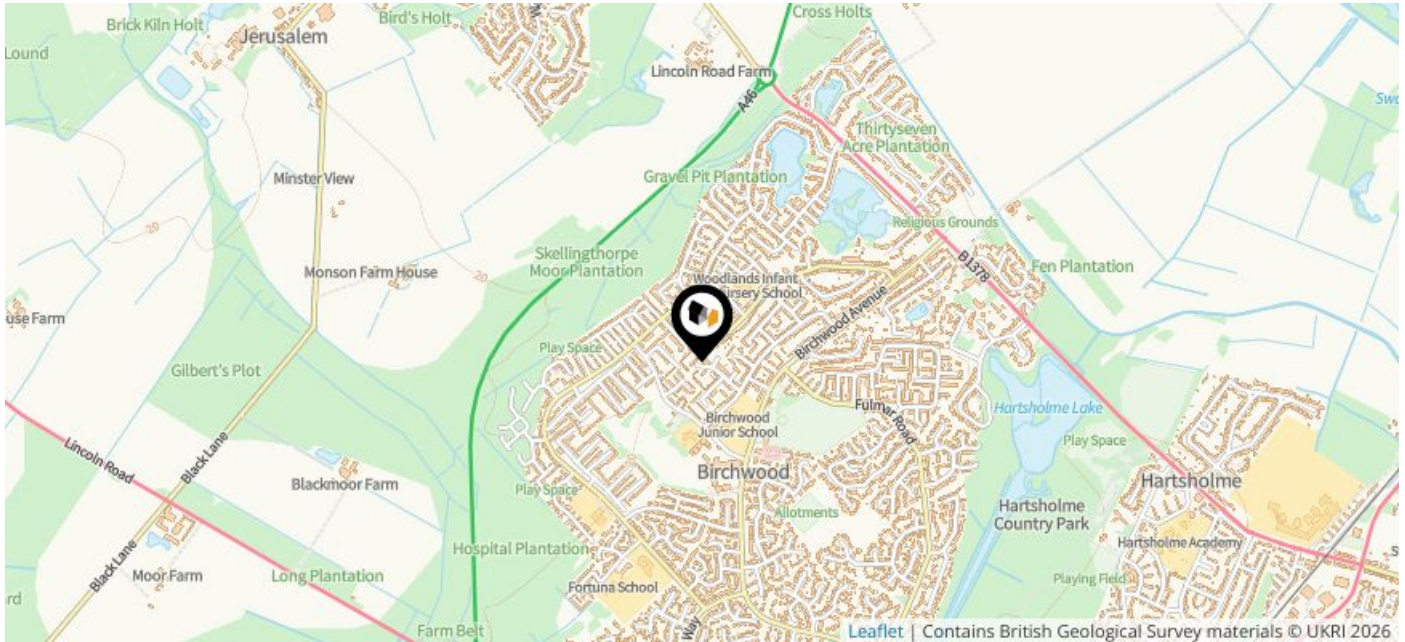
Brick Kiln Holt
Jerusalem
Bird's Holt
Cross Holts
Lound
Lincoln Road Farm
A46
Thirtyseven Acre Plantation
Minster View
Gravel Pit Plantation
Religious Grounds
20
Skellingthorpe Moor Plantation
Monson Farm House
20
Woodlands Infant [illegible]ursery School
B1378
Fen Plantation
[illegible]use Farm
Birchwood Avenue
Play Space
Gilbert's Plot
Fulmar Road
Hartsholme Lake
Birchwood Junior School
Play Space
Lincoln Road
Black Lane
Birchwood
Hartsholme
Blackmoor Farm
Play Space
Allotments
Hartsholme Country Park
Hartsholme Academy
Hospital Plantation
Black Lane
Moor Farm
Long Plantation
Playing Field
Fortuna School
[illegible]rd
Farm Belt
Way
Sw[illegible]
S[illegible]
Leaflet | Contains British Geological Survey materials © UKRI 2026